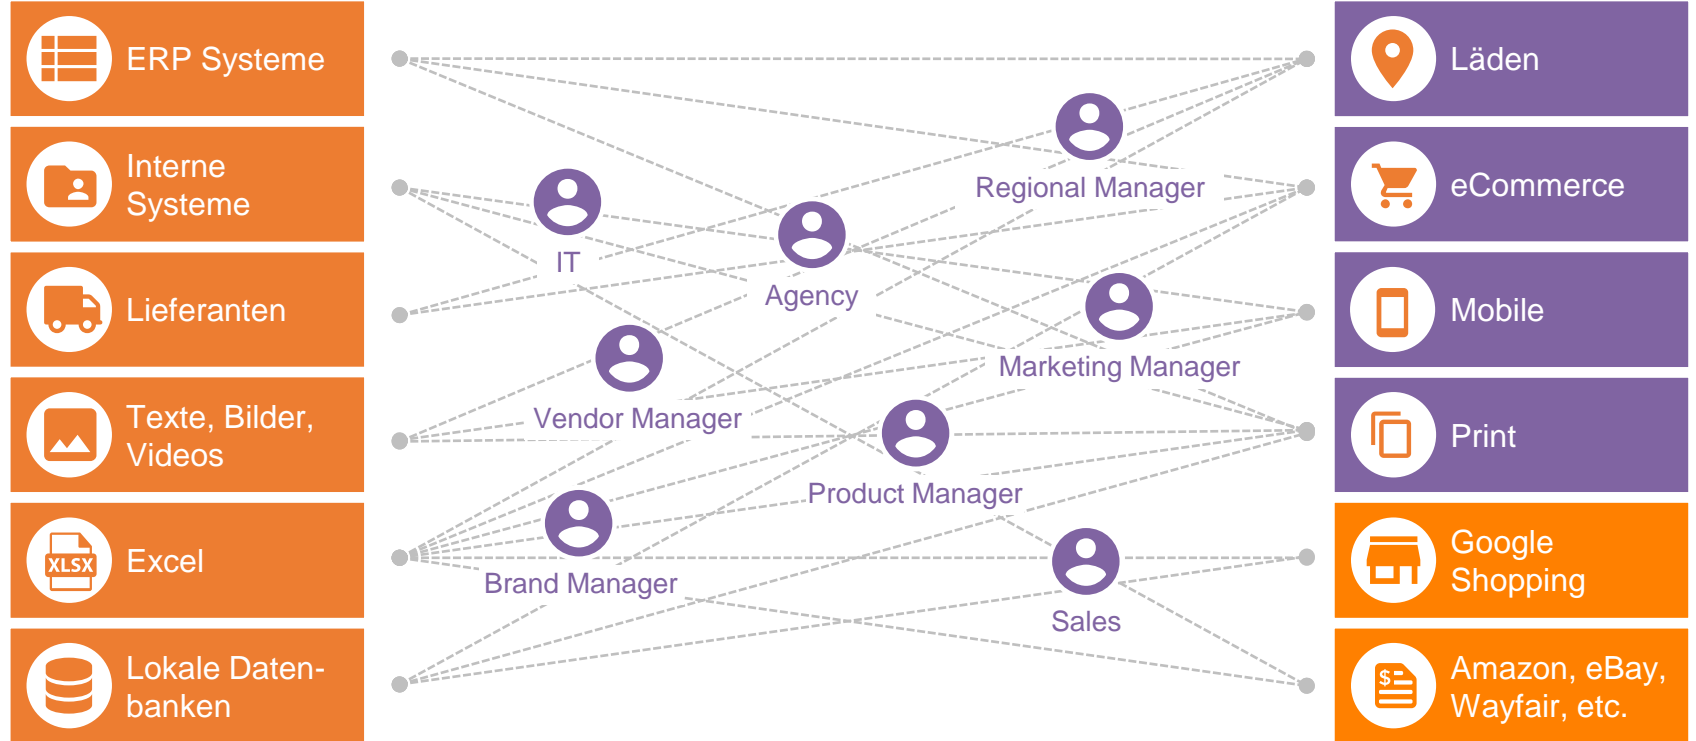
ERP Systeme

Interne Systeme

Lieferanten

Texte, Bilder, Videos

XLSX

Excel

Lokale Datenbanken

IT

Agency

Regional Manager

Vendor Manager

Marketing Manager

Product Manager

Brand Manager

Sales

Läden

eCommerce

Mobile

Print

Google Shopping

Amazon, eBay, Wayfair, etc.